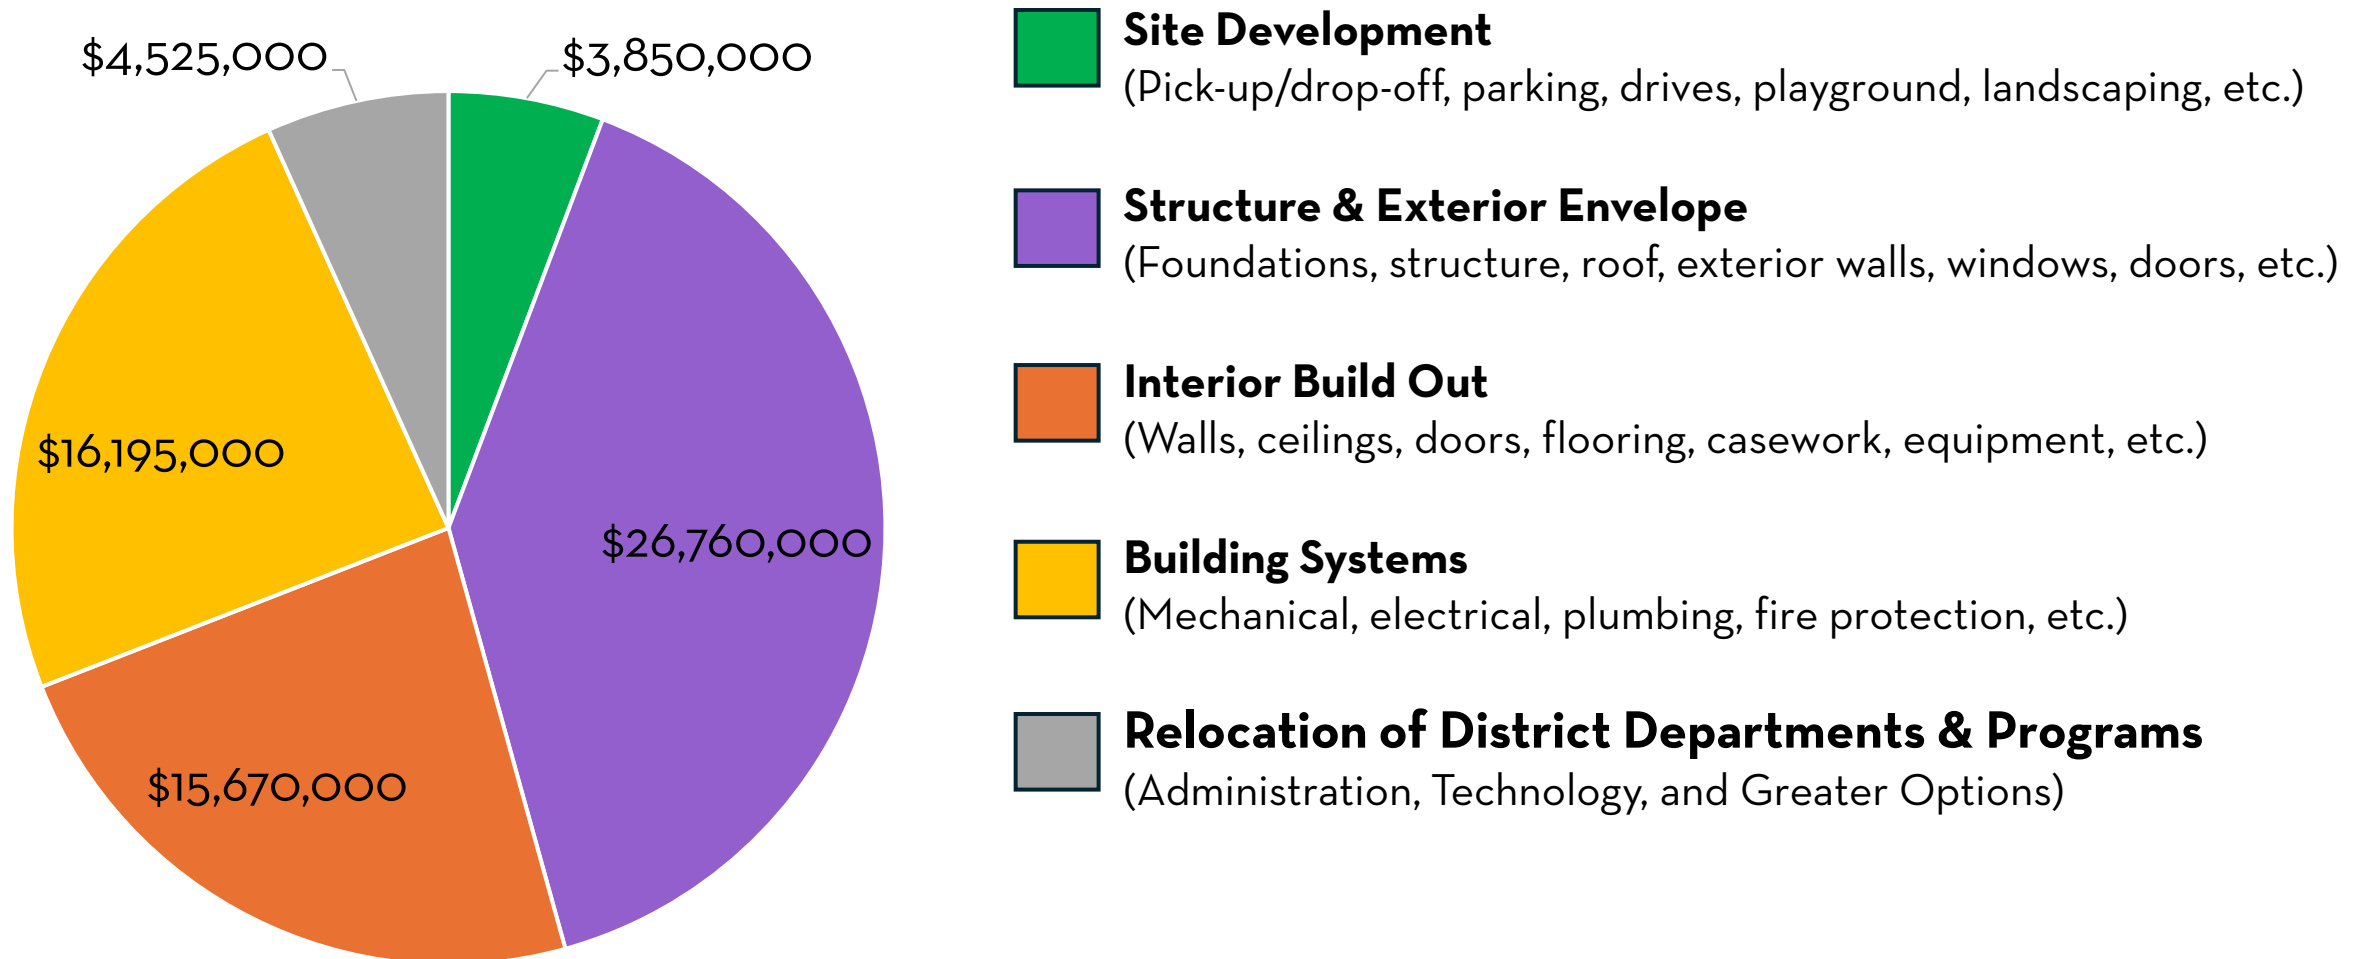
$4,525,000

$3,850,000

$16,195,000

$26,760,000

$15,670,000

**Site Development**
(Pick-up/drop-off, parking, drives, playground, landscaping, etc.)

**Structure & Exterior Envelope**
(Foundations, structure, roof, exterior walls, windows, doors, etc.)

**Interior Build Out**
(Walls, ceilings, doors, flooring, casework, equipment, etc.)

**Building Systems**
(Mechanical, electrical, plumbing, fire protection, etc.)

**Relocation of District Departments & Programs**
(Administration, Technology, and Greater Options)